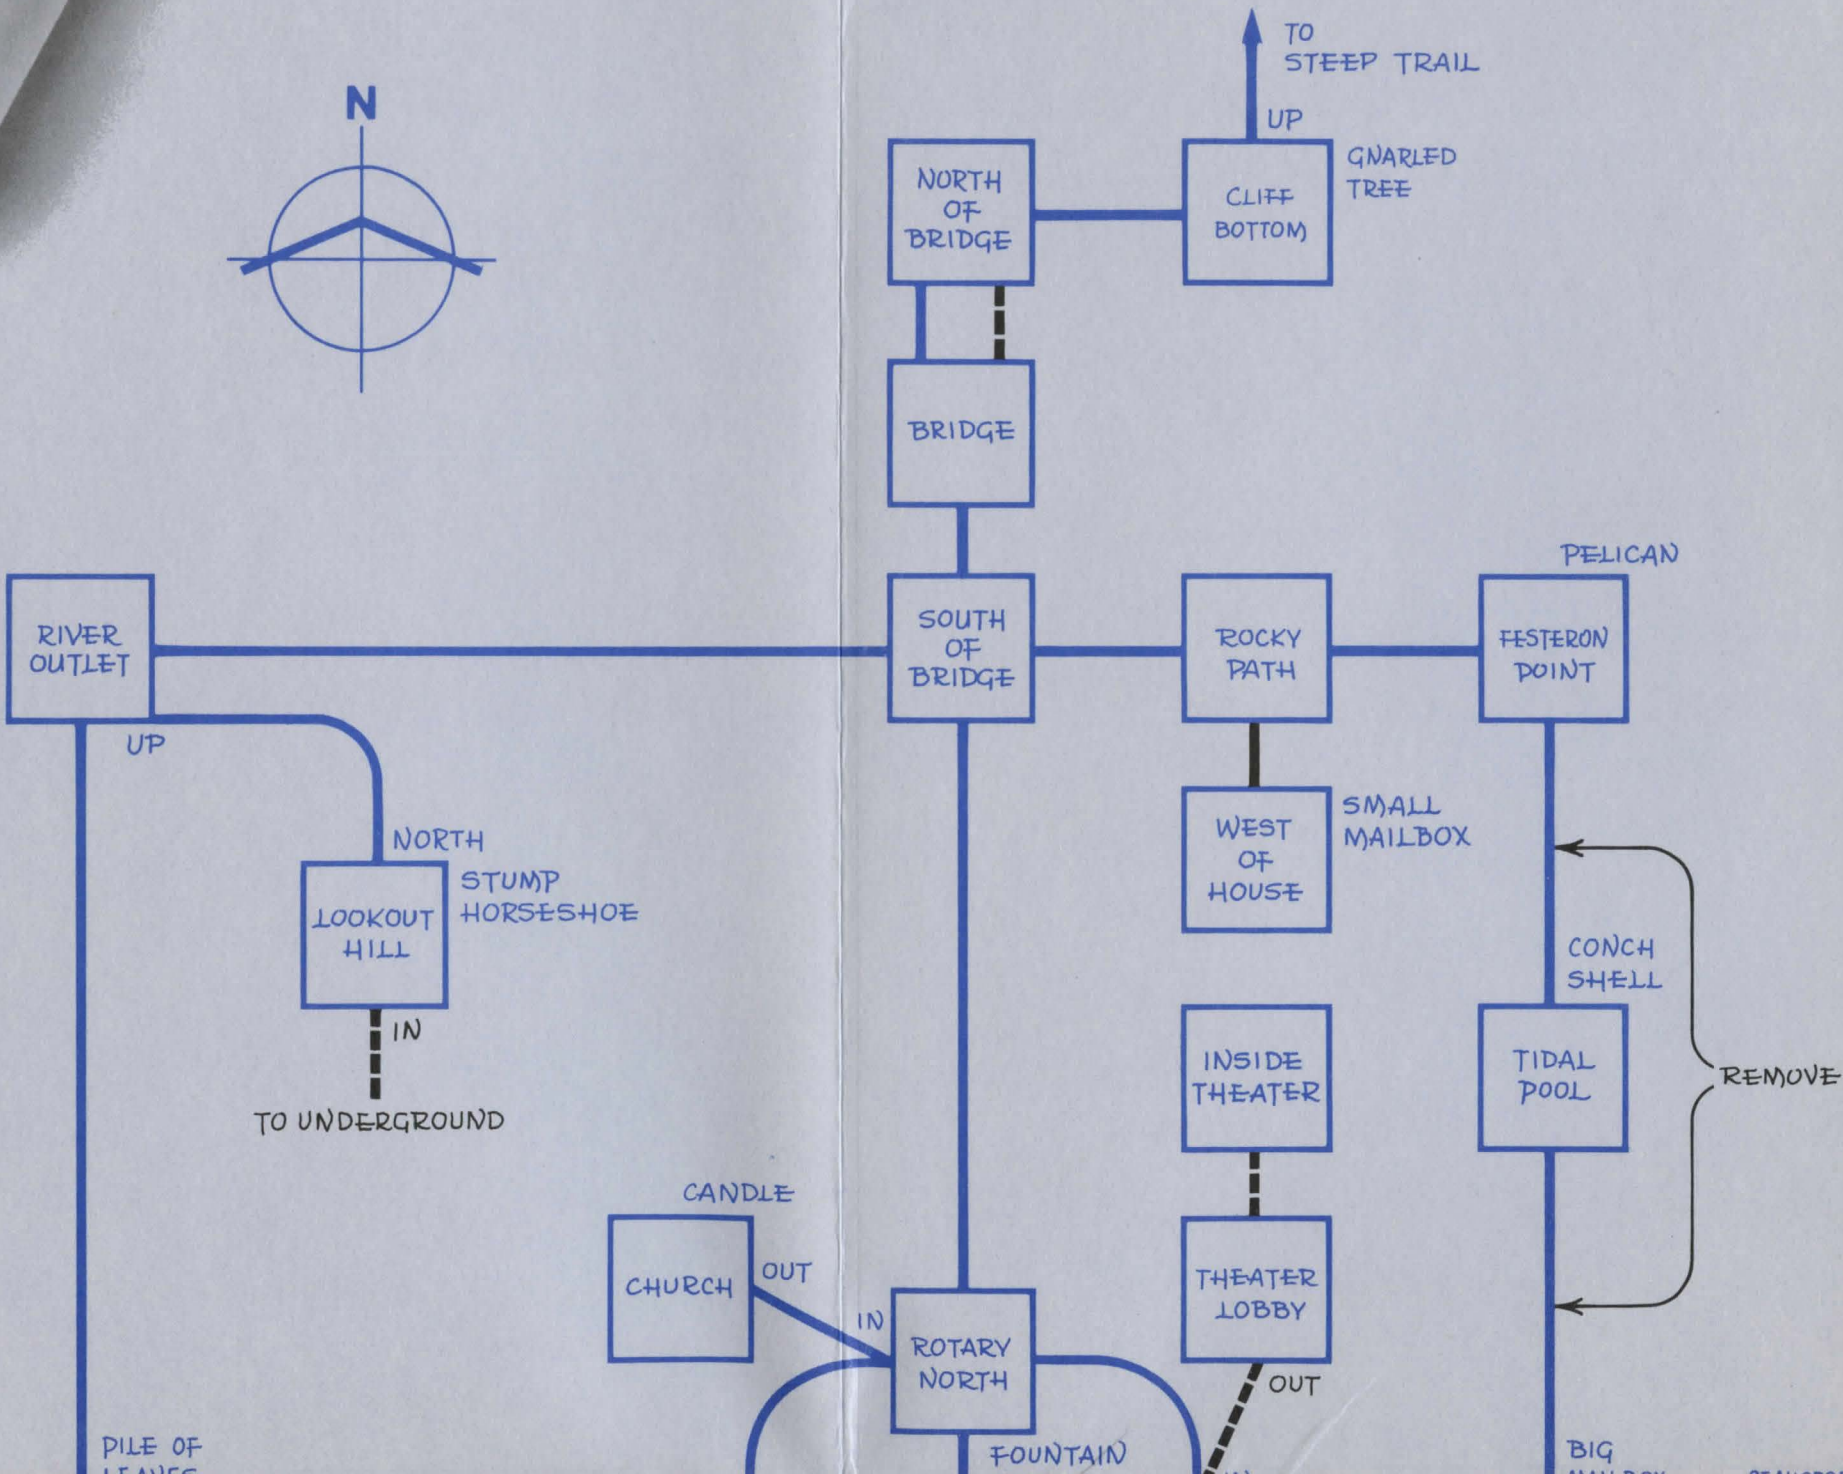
N

TO STEEP TRAIL

UP

NORTH OF BRIDGE

CLIFF BOTTOM

GNARLED TREE

BRIDGE

PELICAN

RIVER OUTLET

SOUTH OF BRIDGE

ROCKY PATH

FESTERON POINT

UP

WEST OF HOUSE

SMALL MAILBOX

NORTH

STUMP HORSESHOE

LOOKOUT HILL

CONCH SHELL

IN

INSIDE THEATER

TIDAL POOL

REMOVE

TO UNDERGROUND

CANDLE

CHURCH

OUT

IN

ROTARY NORTH

THEATER LOBBY

OUT

PILE OF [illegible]

FOUNTAIN

BIG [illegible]